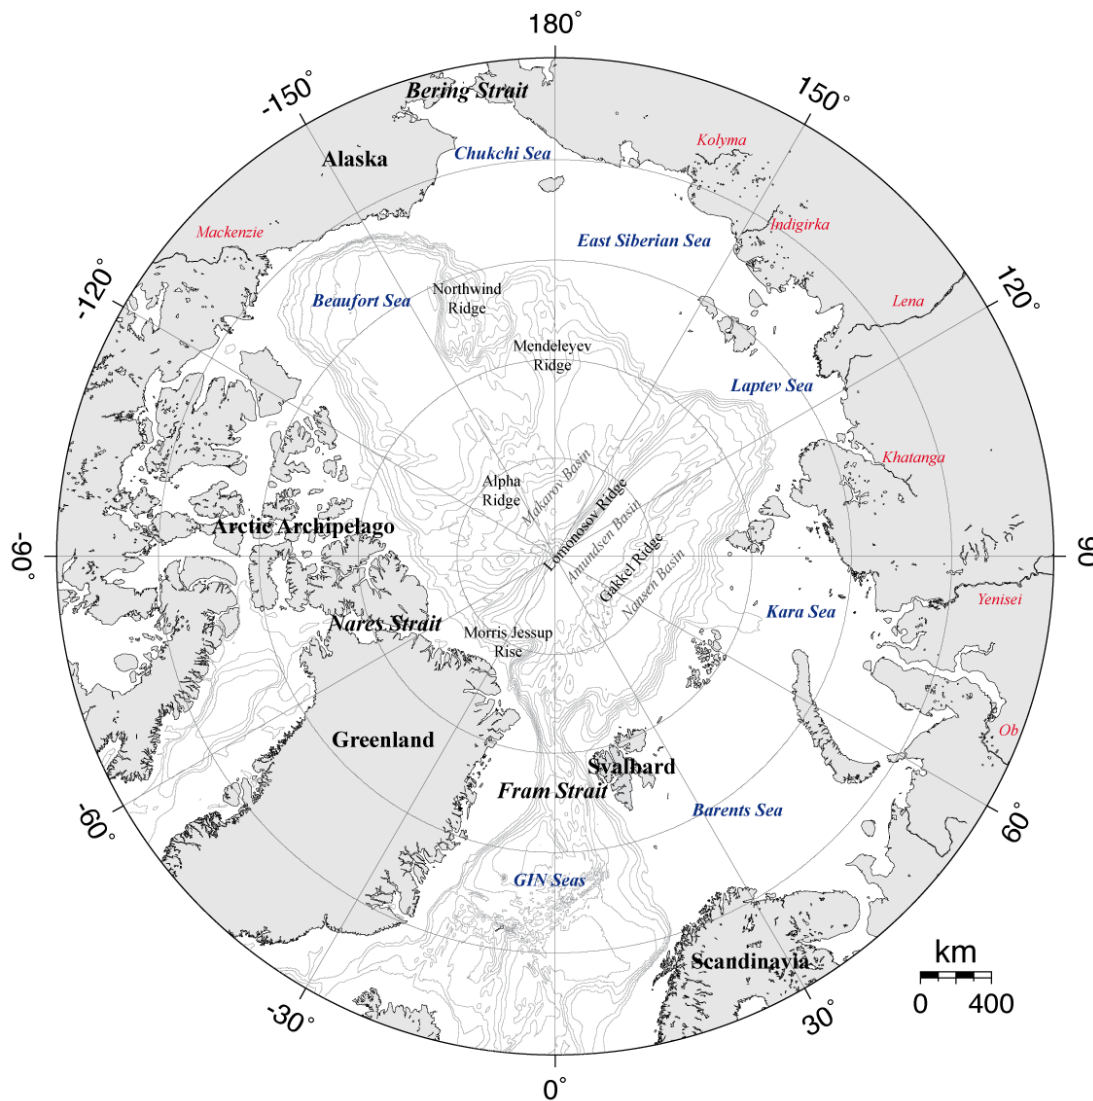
180°
-150°
150°
Bering Strait
Alaska
Chukchi Sea
Kolyma
Mackenzie
Indigirka
East Siberian Sea
-120°
120°
Beaufort Sea
Northwind Ridge
Lena
Mendeleyev Ridge
Laptev Sea
Khatanga
Alpha Ridge
Makarov Basin
Lomonosov Ridge
Amundsen Basin
Arctic Archipelago
-90°
90°
Gakkel Ridge
Nansen Basin
Yenisei
Kara Sea
Nares Strait
Morris Jessup Rise
Ob
Greenland
Svalbard
Fram Strait
Barents Sea
-60°
60°
GIN Seas
km
0
400
Scandinavia
-30°
30°
0°